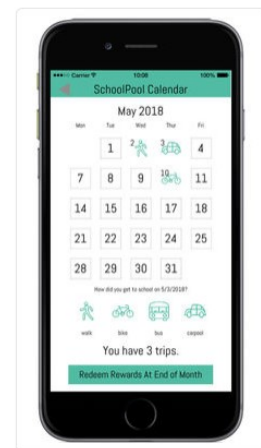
Carrier 10:06 100%

SchoolPool Calendar

May 2018

| Mon | Tue | Wed | Thu | Fri |
|---|---|---|---|---|
| | 1 | 2 | 3 | 4 |
| 7 | 8 | 9 | 10 | 11 |
| 14 | 15 | 16 | 17 | 18 |
| 21 | 22 | 23 | 24 | 25 |
| 28 | 29 | 30 | 31 | |

How did you get to school on 5/3/2018?

walk bike bus carpool

You have 3 trips.

Redeem Rewards At End of Month